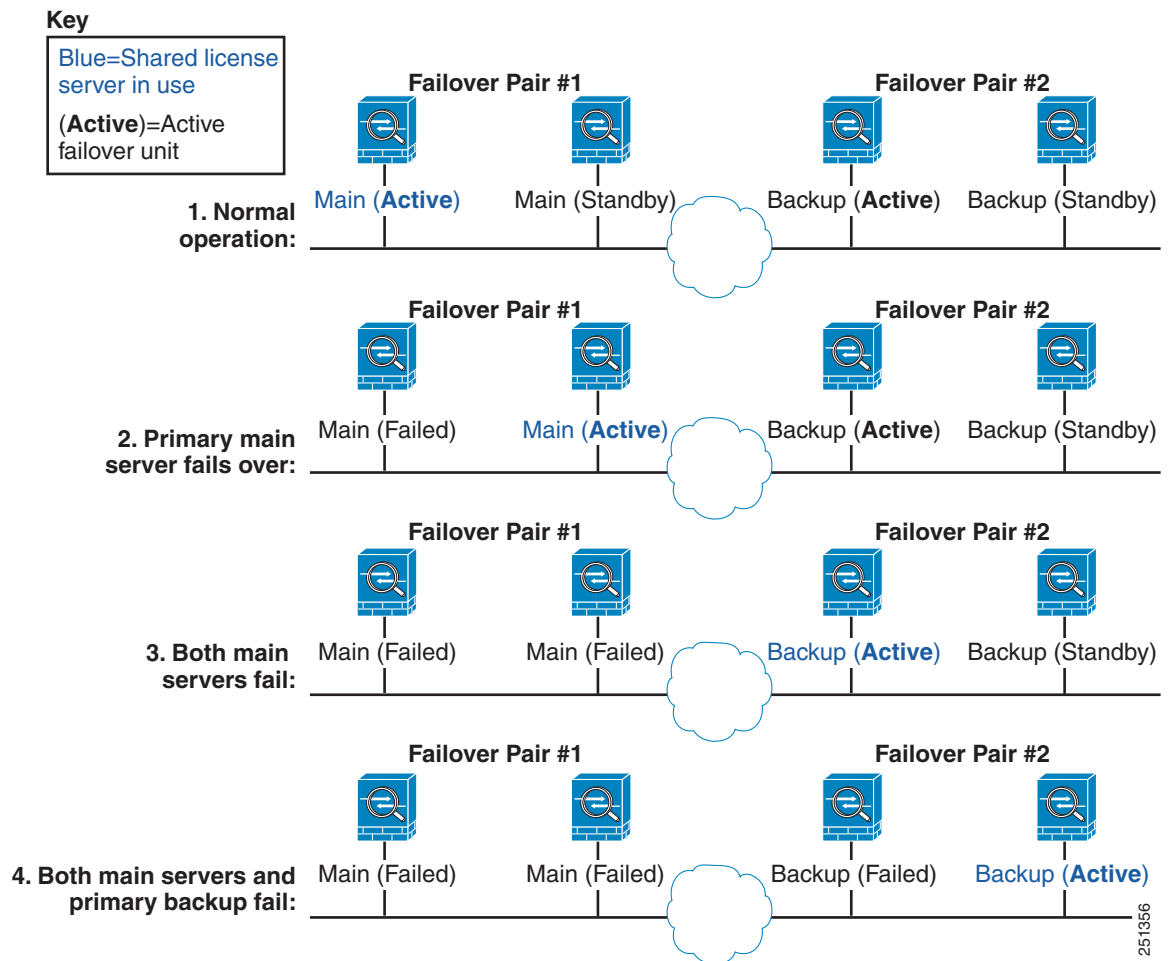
Key

Blue=Shared license server in use

(**Active**)=Active failover unit

Failover Pair #1

Failover Pair #2

Main (**Active**)

Main (Standby)

Backup (**Active**)

Backup (Standby)

1. Normal operation:

Failover Pair #1

Failover Pair #2

Main (Failed)

Main (**Active**)

Backup (**Active**)

Backup (Standby)

2. Primary main server fails over:

Failover Pair #1

Failover Pair #2

Main (Failed)

Main (Failed)

Backup (**Active**)

Backup (Standby)

3. Both main servers fail:

Failover Pair #1

Failover Pair #2

Main (Failed)

Main (Failed)

Backup (Failed)

Backup (**Active**)

4. Both main servers and primary backup fail:

251356